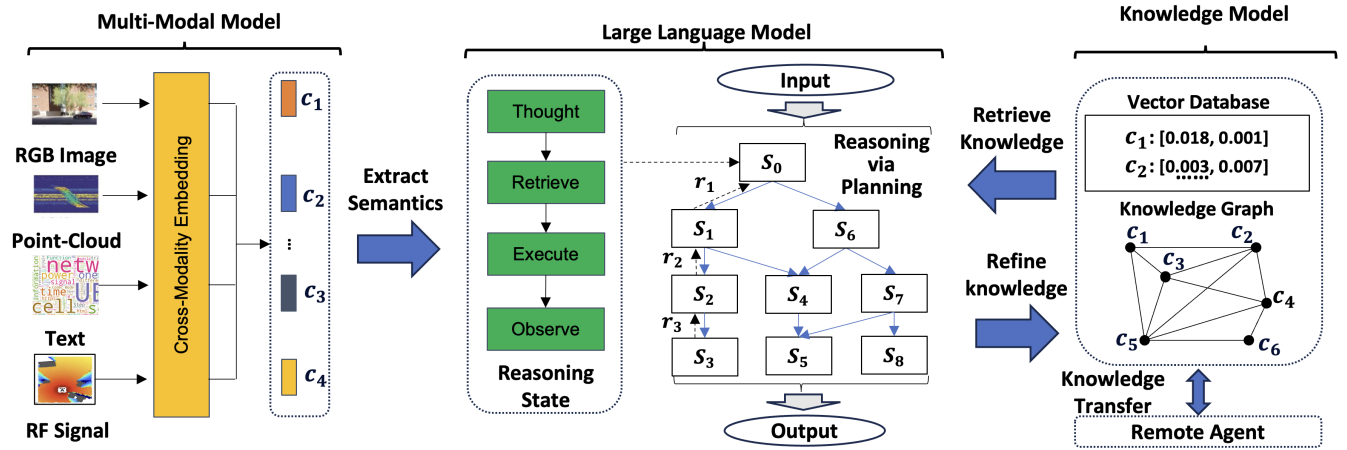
Multi-Modal Model

RGB Image

Point-Cloud

Text

RF Signal

Cross-Modality Embedding

$c_1$

$c_2$

⋮

$c_3$

$c_4$

Extract Semantics

Large Language Model

Thought

Retrieve

Execute

Observe

Reasoning State

Input

Reasoning via Planning

$S_0$

$r_1$

$S_1$

$S_6$

$r_2$

$S_2$

$S_4$

$S_7$

$r_3$

$S_3$

$S_5$

$S_8$

Output

Knowledge Model

Retrieve Knowledge

Refine knowledge

Vector Database

$c_1$: [0.018, 0.001]

$c_2$: [0.003, 0.007]

Knowledge Graph

$c_1$

$c_2$

$c_3$

$c_4$

$c_5$

$c_6$

Knowledge Transfer

Remote Agent